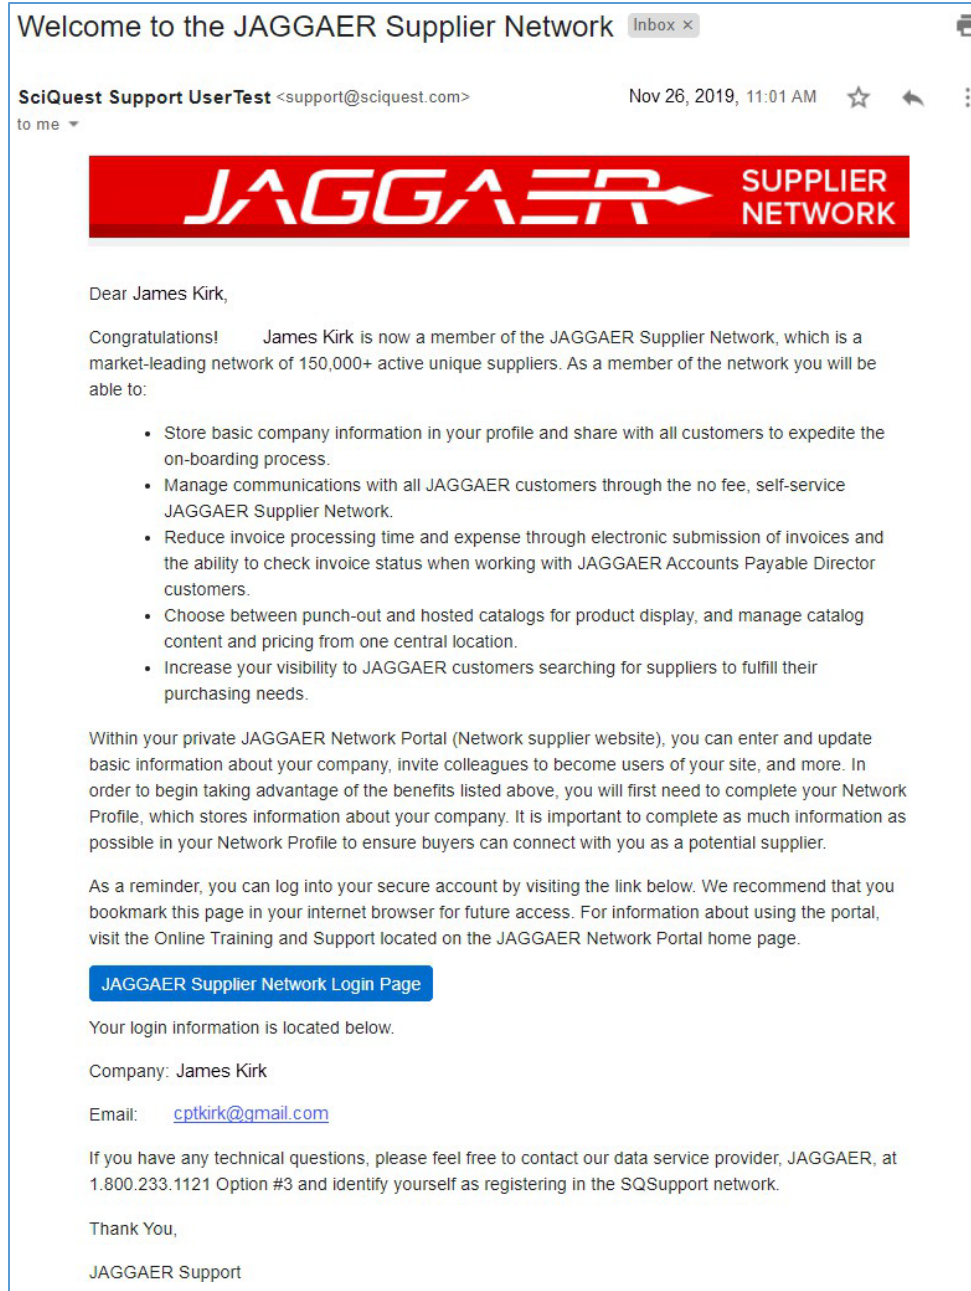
Welcome to the JAGGAER Supplier Network Inbox ×

SciQuest Support UserTest <support@sciquest.com>
to me

Nov 26, 2019, 11:01 AM

JAGGAER SUPPLIER NETWORK

Dear James Kirk,

Congratulations! James Kirk is now a member of the JAGGAER Supplier Network, which is a market-leading network of 150,000+ active unique suppliers. As a member of the network you will be able to:

- Store basic company information in your profile and share with all customers to expedite the on-boarding process.
- Manage communications with all JAGGAER customers through the no fee, self-service JAGGAER Supplier Network.
- Reduce invoice processing time and expense through electronic submission of invoices and the ability to check invoice status when working with JAGGAER Accounts Payable Director customers.
- Choose between punch-out and hosted catalogs for product display, and manage catalog content and pricing from one central location.
- Increase your visibility to JAGGAER customers searching for suppliers to fulfill their purchasing needs.

Within your private JAGGAER Network Portal (Network supplier website), you can enter and update basic information about your company, invite colleagues to become users of your site, and more. In order to begin taking advantage of the benefits listed above, you will first need to complete your Network Profile, which stores information about your company. It is important to complete as much information as possible in your Network Profile to ensure buyers can connect with you as a potential supplier.

As a reminder, you can log into your secure account by visiting the link below. We recommend that you bookmark this page in your internet browser for future access. For information about using the portal, visit the Online Training and Support located on the JAGGAER Network Portal home page.

JAGGAER Supplier Network Login Page

Your login information is located below.

Company: James Kirk

Email: cptkirk@gmail.com

If you have any technical questions, please feel free to contact our data service provider, JAGGAER, at 1.800.233.1121 Option #3 and identify yourself as registering in the SQSupport network.

Thank You,

JAGGAER Support